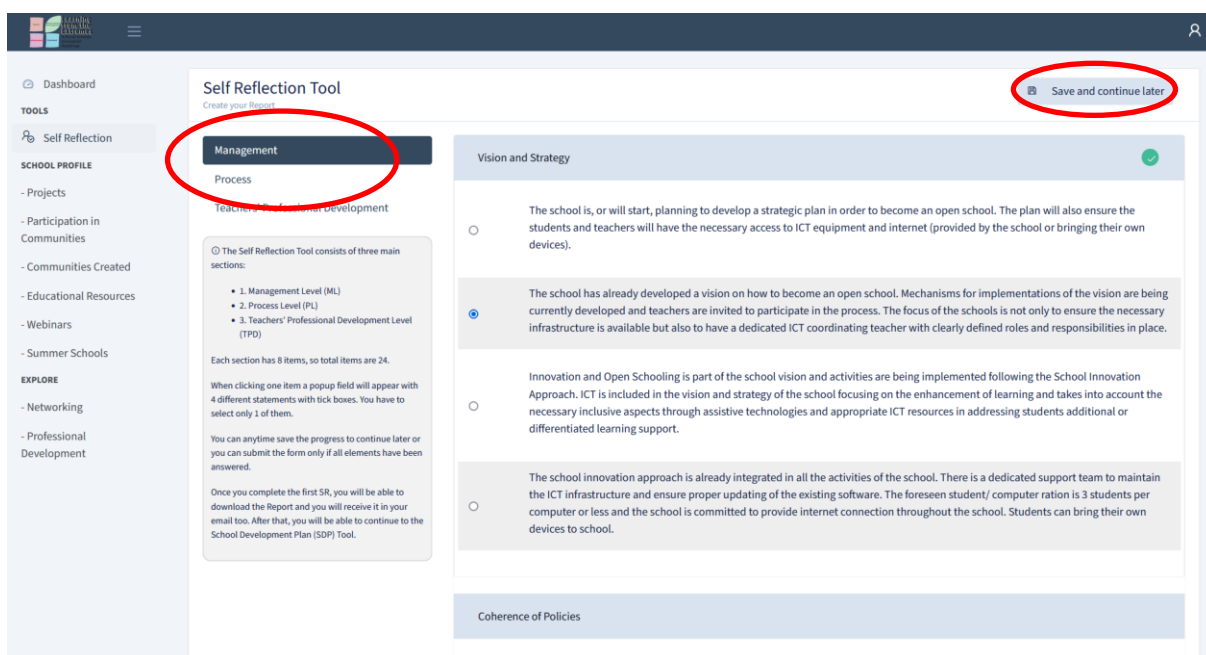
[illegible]

Dashboard

TOOLS

Self Reflection

SCHOOL PROFILE

- Projects

- Participation in Communities

- Communities Created

- Educational Resources

- Webinars

- Summer Schools

EXPLORE

- Networking

- Professional Development

Self Reflection Tool

Create your Report

Save and continue later

Management

Process

Teachers' Professional Development

ⓘ The Self Reflection Tool consists of three main sections:

- 1. Management Level (ML)
- 2. Process Level (PL)
- 3. Teachers' Professional Development Level (TPD)

Each section has 8 items, so total items are 24.

When clicking one item a popup field will appear with 4 different statements with tick boxes. You have to select only 1 of them.

You can anytime save the progress to continue later or you can submit the form only if all elements have been answered.

Once you complete the first SR, you will be able to download the Report and you will receive it in your email too. After that, you will be able to continue to the School Development Plan (SDP) Tool.

Vision and Strategy

The school is, or will start, planning to develop a strategic plan in order to become an open school. The plan will also ensure the students and teachers will have the necessary access to ICT equipment and internet (provided by the school or bringing their own devices).

The school has already developed a vision on how to become an open school. Mechanisms for implementations of the vision are being currently developed and teachers are invited to participate in the process. The focus of the schools is not only to ensure the necessary infrastructure is available but also to have a dedicated ICT coordinating teacher with clearly defined roles and responsibilities in place.

Innovation and Open Schooling is part of the school vision and activities are being implemented following the School Innovation Approach. ICT is included in the vision and strategy of the school focusing on the enhancement of learning and takes into account the necessary inclusive aspects through assistive technologies and appropriate ICT resources in addressing students additional or differentiated learning support.

The school innovation approach is already integrated in all the activities of the school. There is a dedicated support team to maintain the ICT infrastructure and ensure proper updating of the existing software. The foreseen student/ computer ration is 3 students per computer or less and the school is committed to provide internet connection throughout the school. Students can bring their own devices to school.

Coherence of Policies